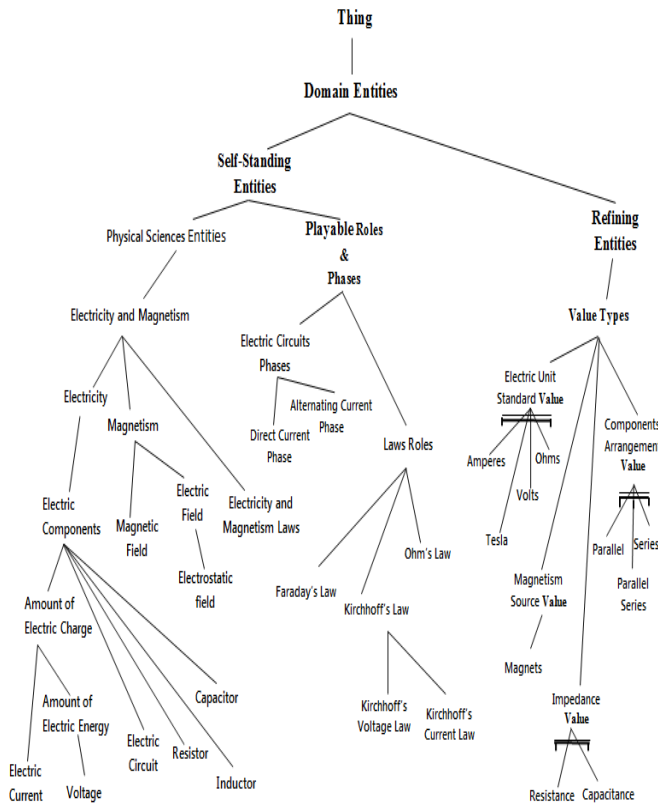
Thing

Domain Entities

Self-Standing Entities

Refining Entities

Physical Sciences Entities

Playable Roles & Phases

Value Types

Electricity and Magnetism

Electric Circuits Phases

Alternating Current Phase

Direct Current Phase

Laws Roles

Electric Unit Standard Value

Amperes

Ohms

Volts

Tesla

Components Arrangement Value

Parallel

Series

Parallel Series

Electricity

Magnetism

Electric Field

Electricity and Magnetism Laws

Magnetic Field

Electrostatic field

Electric Components

Faraday's Law

Kirchhoff's Law

Ohm's Law

Magnetism Source Value

Magnets

Amount of Electric Charge

Amount of Electric Energy

Capacitor

Electric Circuit

Resistor

Inductor

Electric Current

Voltage

Kirchhoff's Voltage Law

Kirchhoff's Current Law

Impedance Value

Resistance

Capacitance